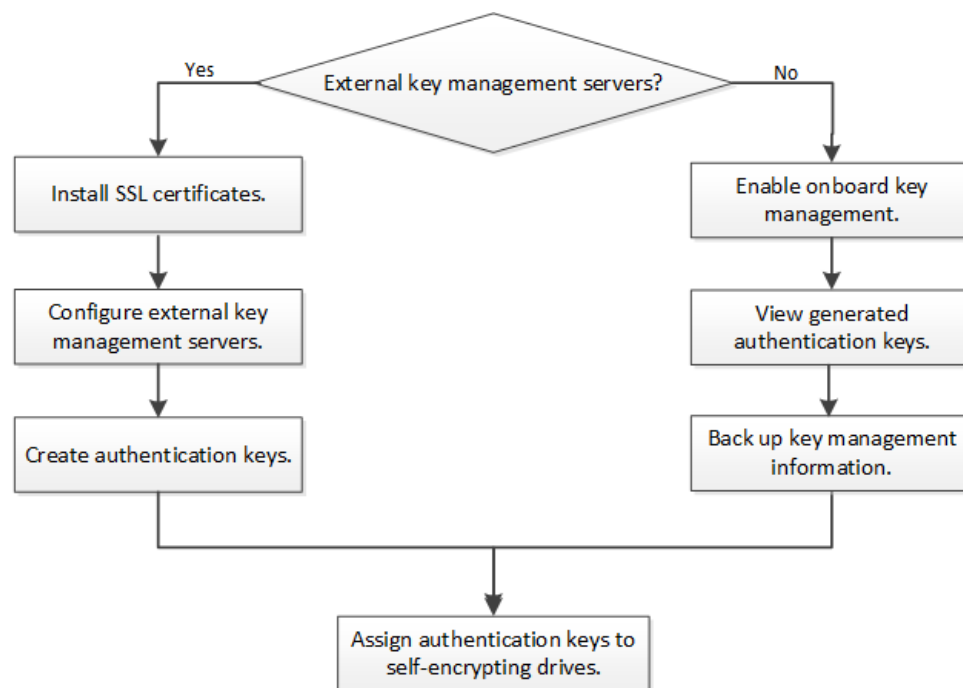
External key management servers?

Yes

No

Install SSL certificates.

Configure external key management servers.

Create authentication keys.

Enable onboard key management.

View generated authentication keys.

Back up key management information.

Assign authentication keys to self-encrypting drives.